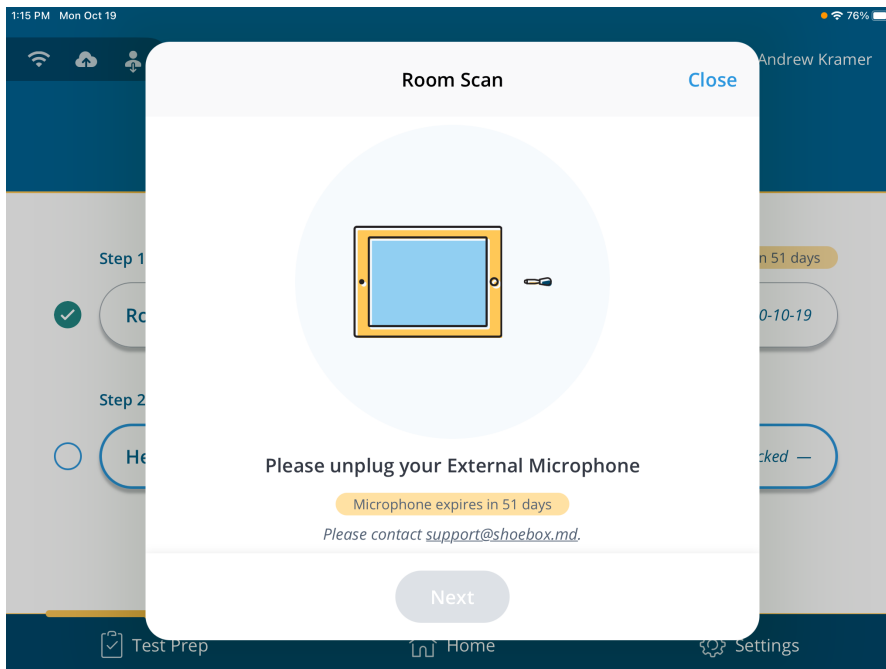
1:15 PM Mon Oct 19

76%

Andrew Kramer

Step 1

Ro

n 51 days

0-10-19

Step 2

He

cked —

Room Scan

Close

Please unplug your External Microphone

Microphone expires in 51 days

Please contact support@shoebox.md.

Next

Test Prep

Home

Settings